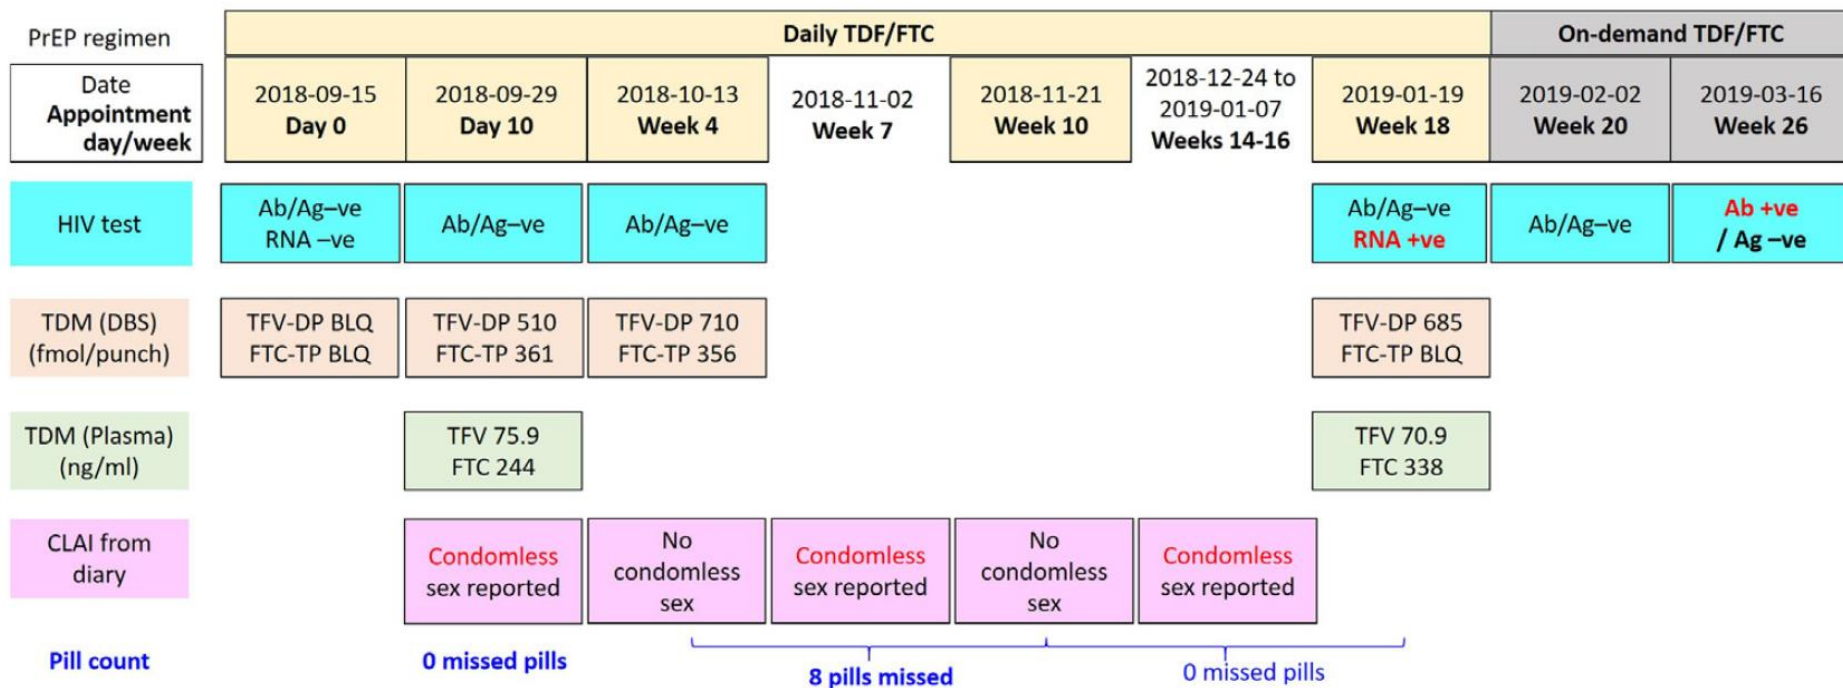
| PrEP regimen | Daily TDF/FTC | | | | | | | On-demand TDF/FTC | |
|---|---|---|---|---|---|---|---|---|---|
| Date Appointment day/week | 2018-09-15 Day 0 | 2018-09-29 Day 10 | 2018-10-13 Week 4 | 2018-11-02 Week 7 | 2018-11-21 Week 10 | 2018-12-24 to 2019-01-07 Weeks 14-16 | 2019-01-19 Week 18 | 2019-02-02 Week 20 | 2019-03-16 Week 26 |
| HIV test | Ab/Ag–ve RNA –ve | Ab/Ag–ve | Ab/Ag–ve | | | | Ab/Ag–ve RNA +ve | Ab/Ag–ve | Ab +ve / Ag –ve |
| TDM (DBS) (fmol/punch) | TFV-DP BLQ FTC-TP BLQ | TFV-DP 510 FTC-TP 361 | TFV-DP 710 FTC-TP 356 | | | | TFV-DP 685 FTC-TP BLQ | | |
| TDM (Plasma) (ng/ml) | | TFV 75.9 FTC 244 | | | | | TFV 70.9 FTC 338 | | |
| CLAI from diary | | Condomless sex reported | No condomless sex | Condomless sex reported | No condomless sex | Condomless sex reported | | | |

Pill count

0 missed pills

8 pills missed

0 missed pills